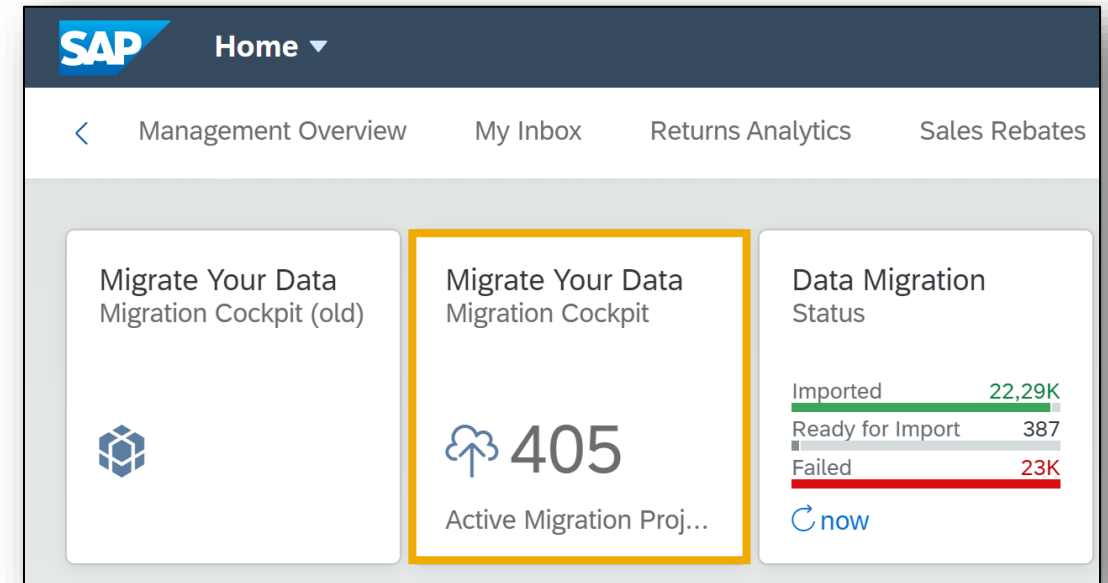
SAP

Home ▾

Management Overview

My Inbox

Returns Analytics

Sales Rebates

Migrate Your Data
Migration Cockpit (old)

Migrate Your Data
Migration Cockpit

405

Active Migration Proj...

Data Migration
Status

| | |
|---|---|
| Imported | 22,29K |
| Ready for Import | 387 |
| Failed | 23K |

now